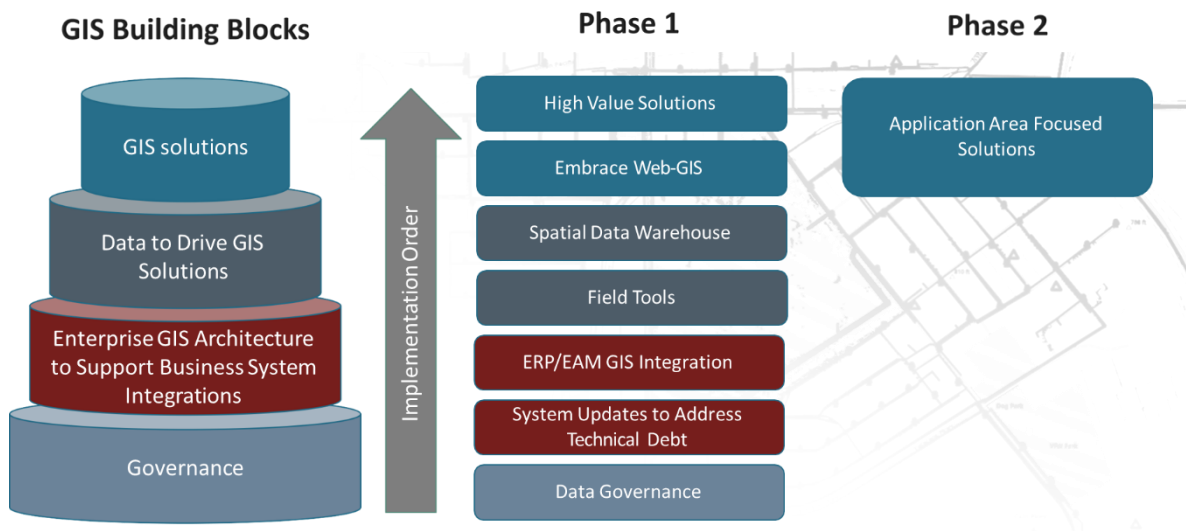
GIS Building Blocks

GIS solutions

Data to Drive GIS Solutions

Enterprise GIS Architecture to Support Business System Integrations

Governance

Implementation Order

Phase 1

High Value Solutions

Embrace Web-GIS

Spatial Data Warehouse

Field Tools

ERP/EAM GIS Integration

System Updates to Address Technical Debt

Data Governance

Phase 2

Application Area Focused Solutions